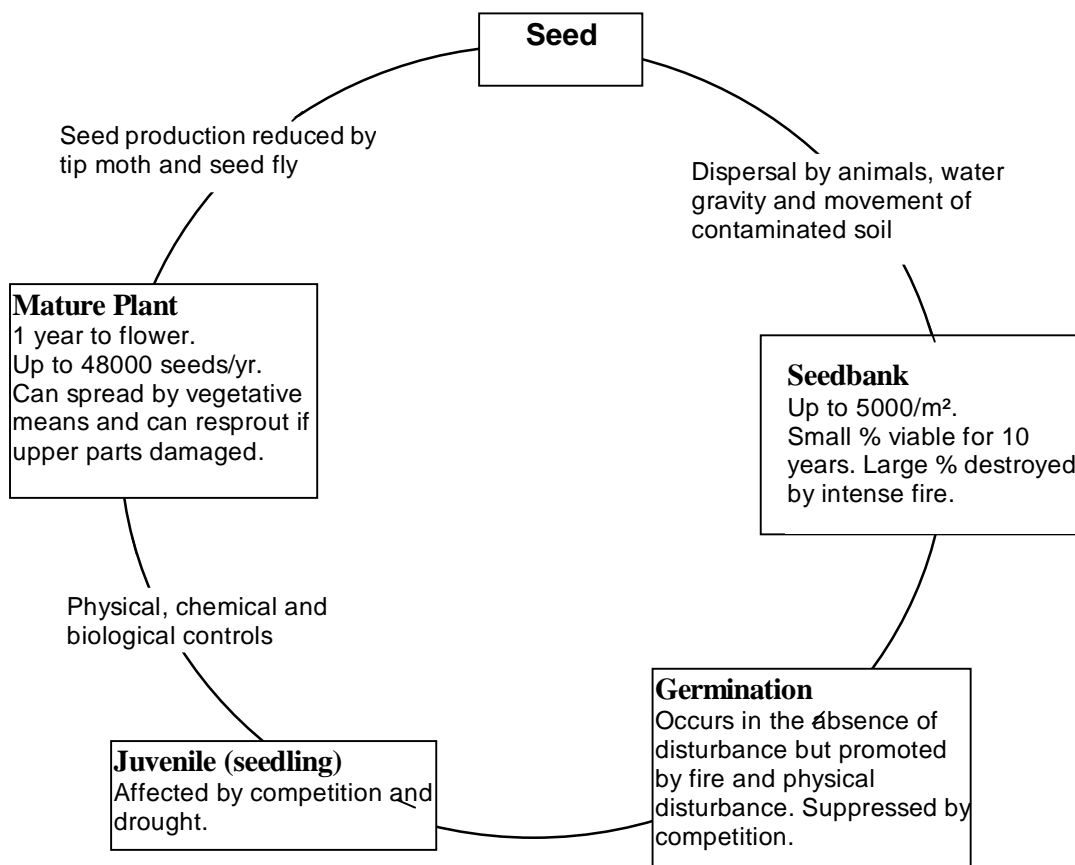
Seed

Dispersal by animals, water gravity and movement of contaminated soil

Seedbank
Up to 5000/m².
Small % viable for 10 years. Large % destroyed by intense fire.

Germination
Occurs in the absence of disturbance but promoted by fire and physical disturbance. Suppressed by competition.

Juvenile (seedling)
Affected by competition and drought.

Physical, chemical and biological controls

Mature Plant
1 year to flower.
Up to 48000 seeds/yr.
Can spread by vegetative means and can resprout if upper parts damaged.

Seed production reduced by tip moth and seed fly